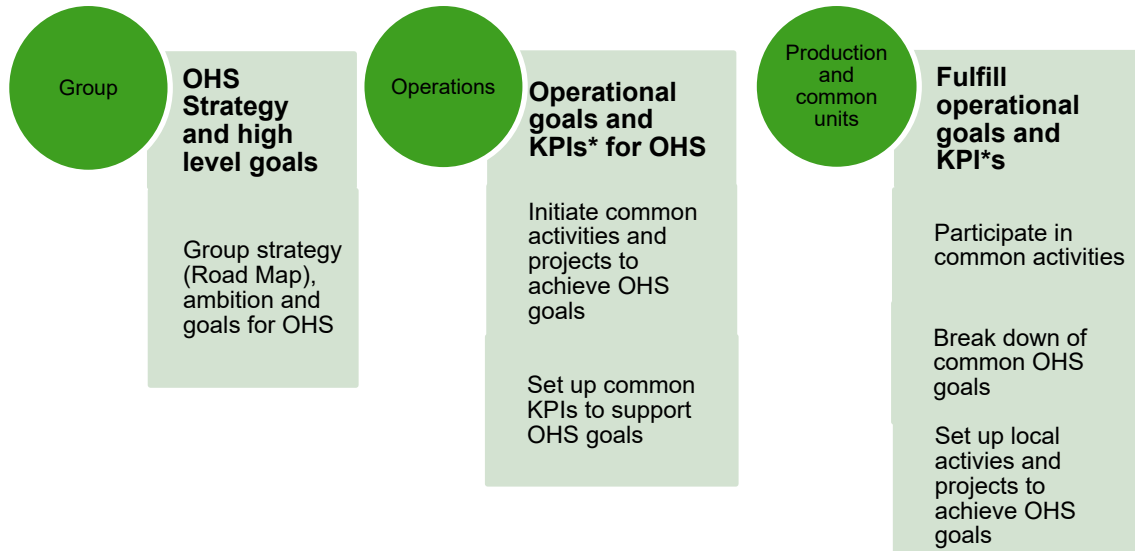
Group

OHS Strategy and high level goals

Group strategy (Road Map), ambition and goals for OHS

Operations

Operational goals and KPIs* for OHS

Initiate common activities and projects to achieve OHS goals

Set up common KPIs to support OHS goals

Production and common units

Fulfill operational goals and KPI*s

Participate in common activities

Break down of common OHS goals

Set up local activies and projects to achieve OHS goals